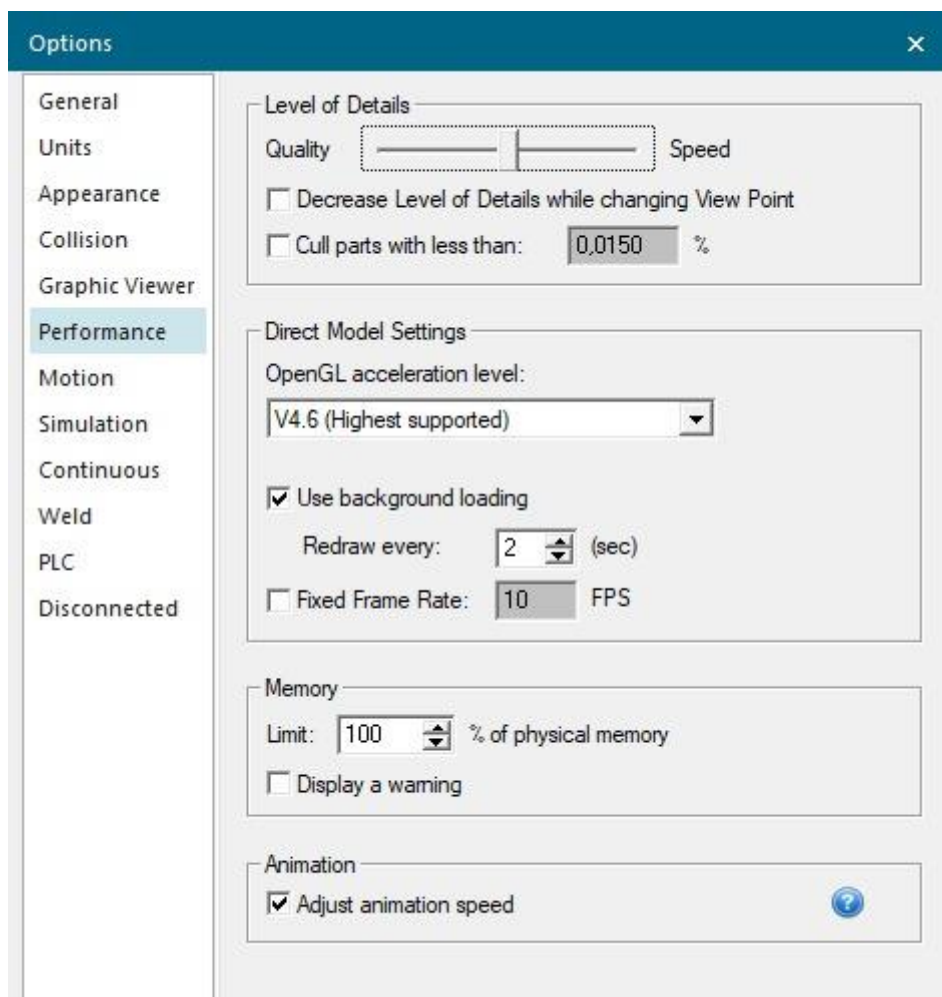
Options ×

General
Units
Appearance
Collision
Graphic Viewer
Performance
Motion
Simulation
Continuous
Weld
PLC
Disconnected

Level of Details
Quality Speed
Decrease Level of Details while changing View Point
Cull parts with less than: 0,0150 %

Direct Model Settings
OpenGL acceleration level:
V4.6 (Highest supported)
Use background loading
Redraw every: 2 (sec)
Fixed Frame Rate: 10 FPS

Memory
Limit: 100 % of physical memory
Display a warning

Animation
Adjust animation speed